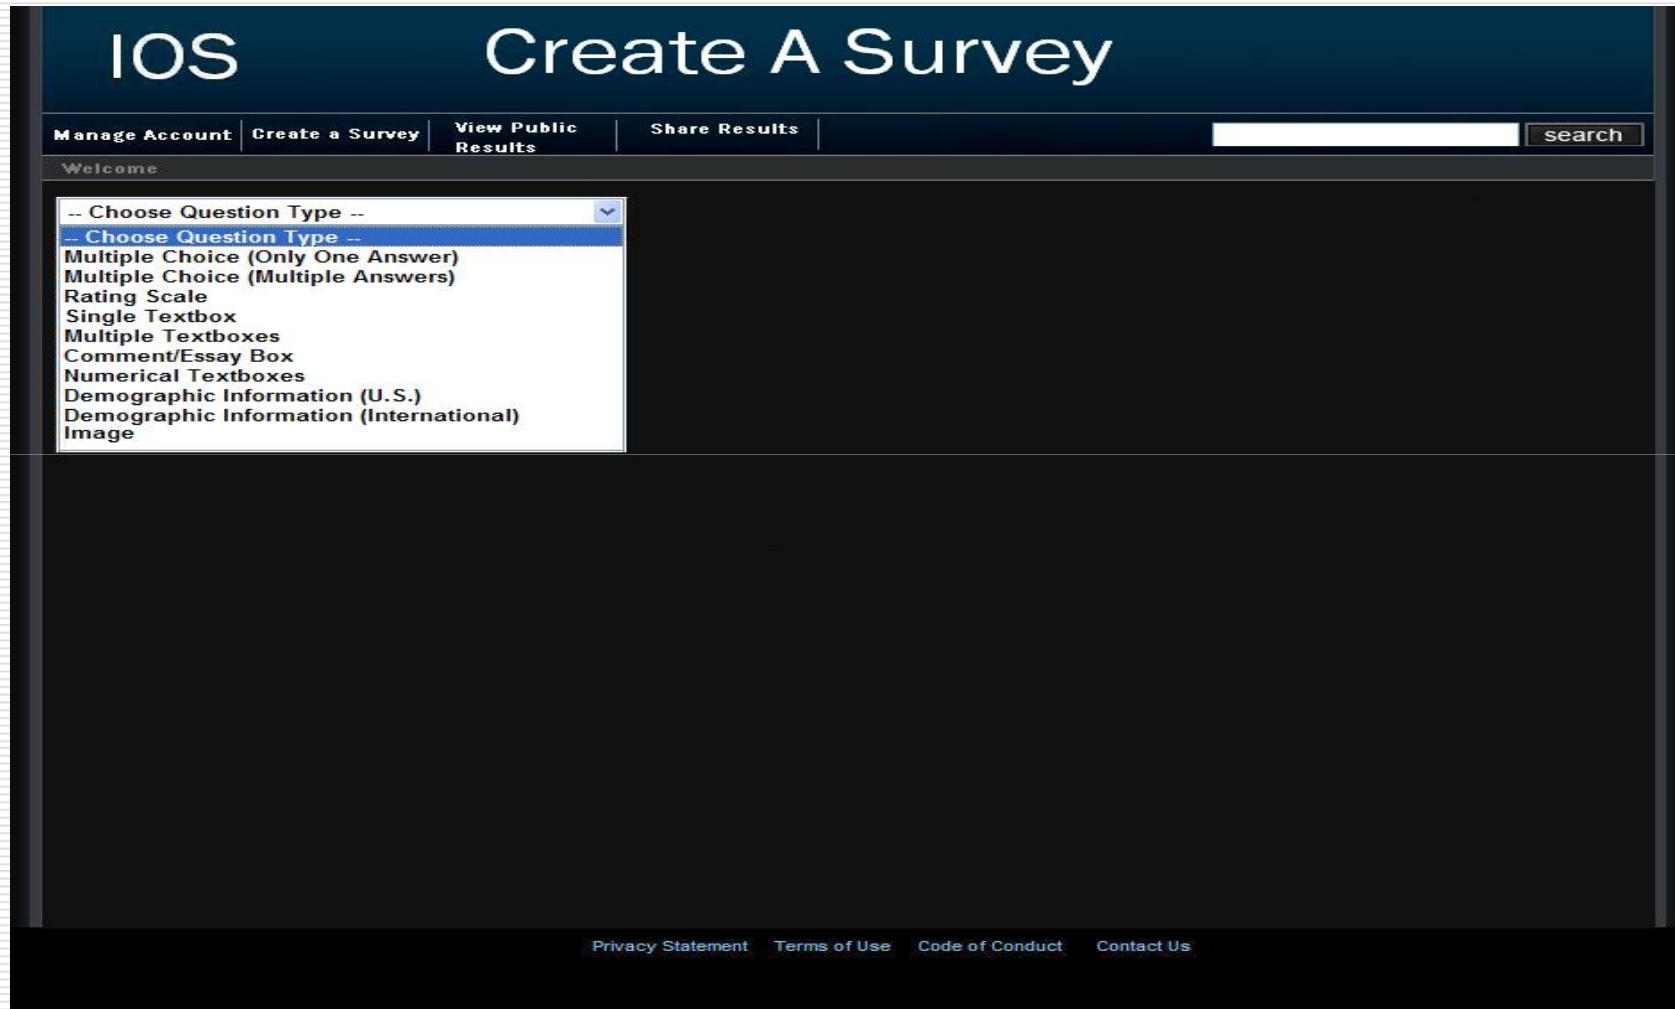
IOS

Create A Survey

Manage Account | Create a Survey | View Public Results | Share Results

search

Welcome

-- Choose Question Type --

-- Choose Question Type --
Multiple Choice (Only One Answer)
Multiple Choice (Multiple Answers)
Rating Scale
Single Textbox
Multiple Textboxes
Comment/Essay Box
Numerical Textboxes
Demographic Information (U.S.)
Demographic Information (International)
Image

Privacy Statement Terms of Use Code of Conduct Contact Us